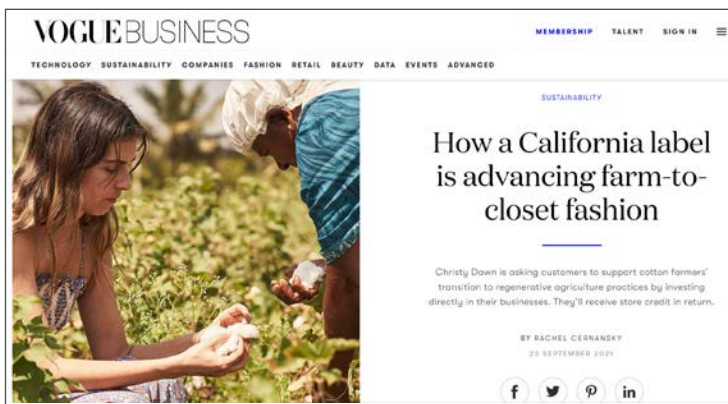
VOGUE BUSINESS

MEMBERSHIP TALENT SIGN IN

TECHNOLOGY SUSTAINABILITY COMPANIES FASHION RETAIL BEAUTY DATA EVENTS ADVANCED

SUSTAINABILITY

How a California label is advancing farm-to-closet fashion

Christy Dawn is asking customers to support cotton farmers' transition to regenerative agriculture practices by investing directly in their businesses. They'll receive store credit in return.

BY RACHEL CERNANSKY

23 SEPTEMBER 2021

f 𝕪 p in